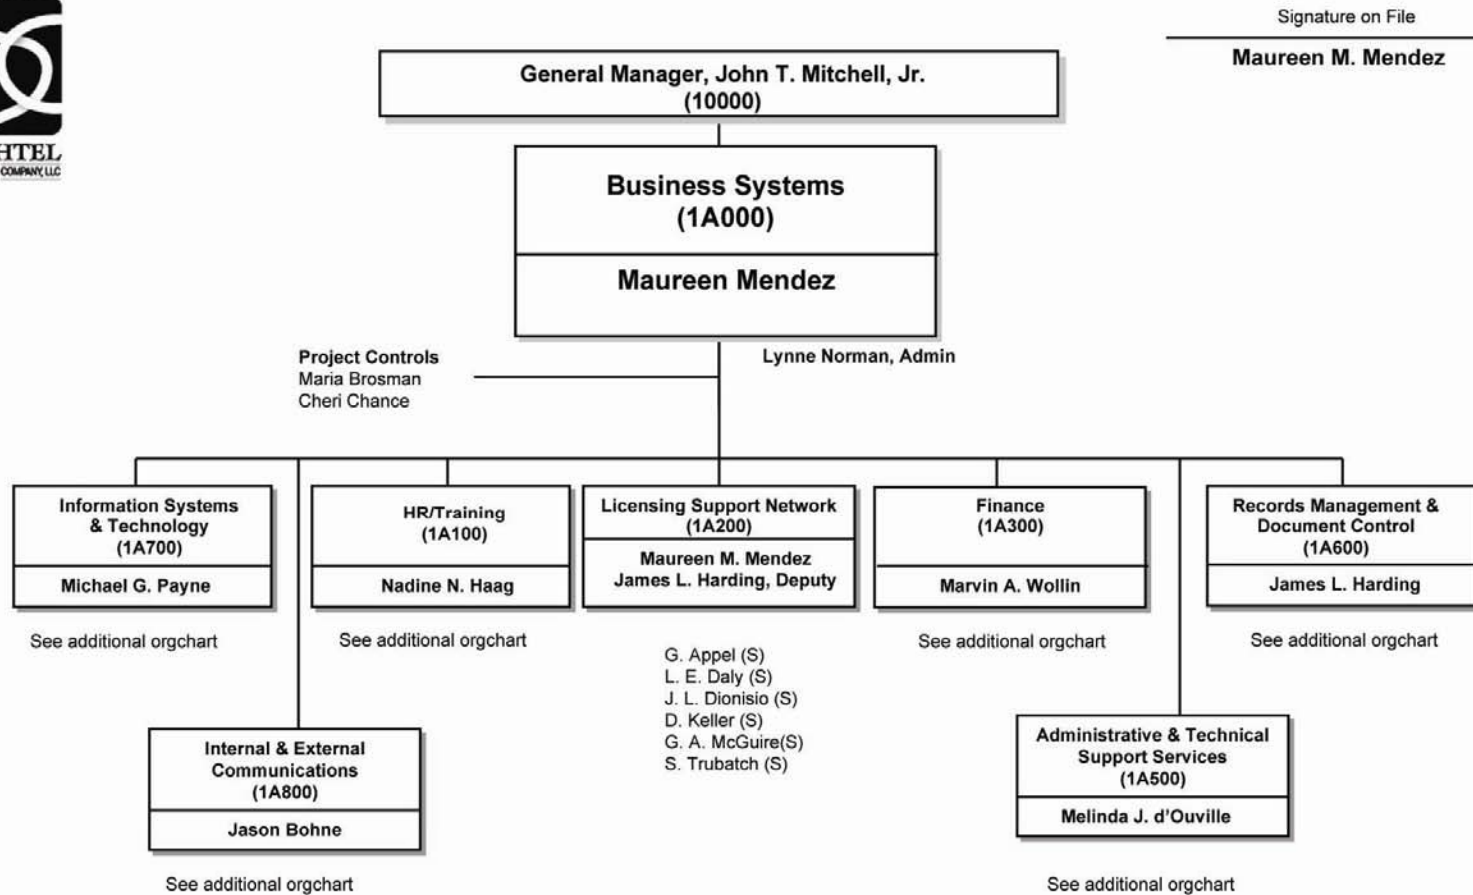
HTEL
COMPANY, LLC

Signature on File

Maureen M. Mendez

General Manager, John T. Mitchell, Jr.
(10000)

Business Systems
(1A000)

Maureen Mendez

Project Controls
Maria Brosman
Cheri Chance

Lynne Norman, Admin

Information Systems & Technology
(1A700)

Michael G. Payne

See additional orgchart

HR/Training
(1A100)

Nadine N. Haag

See additional orgchart

Licensing Support Network
(1A200)

Maureen M. Mendez
James L. Harding, Deputy

G. Appel (S)
L. E. Daly (S)
J. L. Dionisio (S)
D. Keller (S)
G. A. McGuire(S)
S. Trubatch (S)

Finance
(1A300)

Marvin A. Wollin

See additional orgchart

Records Management & Document Control
(1A600)

James L. Harding

See additional orgchart

Internal & External Communications
(1A800)

Jason Bohne

See additional orgchart

Administrative & Technical Support Services
(1A500)

Melinda J. d'Ouville

See additional orgchart